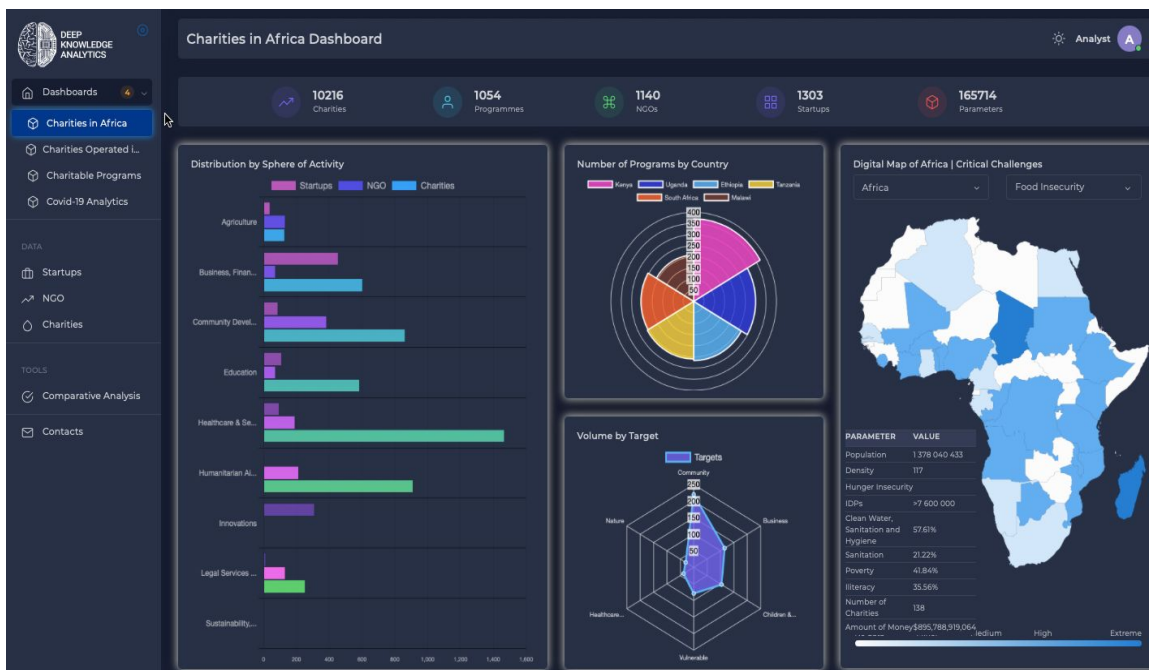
DEEP KNOWLEDGE ANALYTICS

Dashboards 4
Charities in Africa
Charities Operated i...
Charitable Programs
Covid-19 Analytics

DATA
Startups
NGO
Charities

TOOLS
Comparative Analysis
Contacts

Charities in Africa Dashboard

Analyst A

10216 Charities
1054 Programmes
1140 NGOs
1303 Startups
165714 Parameters

Distribution by Sphere of Activity
Startups NGO Charities
Agriculture
Business, Finan...
Community Devel...
Education
Healthcare & Se...
Humanitarian Ai...
Innovations
Legal Services ...
Sustainability,...
0 200 400 600 800 1,000 1,200 1,400 1,600

Number of Programs by Country
Kenya Uganda Ethiopia Tanzania South Africa Malawi
400 350 300 250 200 150 100 50

Volume by Target
Targets
Community
Business
Children &...
Vulnerable
Healthcare...
Nature
250 200 150 100 50

Digital Map of Africa | Critical Challenges
Africa
Food Insecurity

| PARAMETER | VALUE |
|---|---|
| Population | 1 378 040 433 |
| Density | 117 |
| Hunger Insecurity | |
| IDPs | >7 600 000 |
| Clean Water, Sanitation and Hygiene | 57.61% |
| Sanitation | 21.22% |
| Poverty | 41.84% |
| Illiteracy | 35.56% |
| Number of Charities | 138 |
| Amount of Money | $895,788,919,064 |

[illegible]edium High Extreme